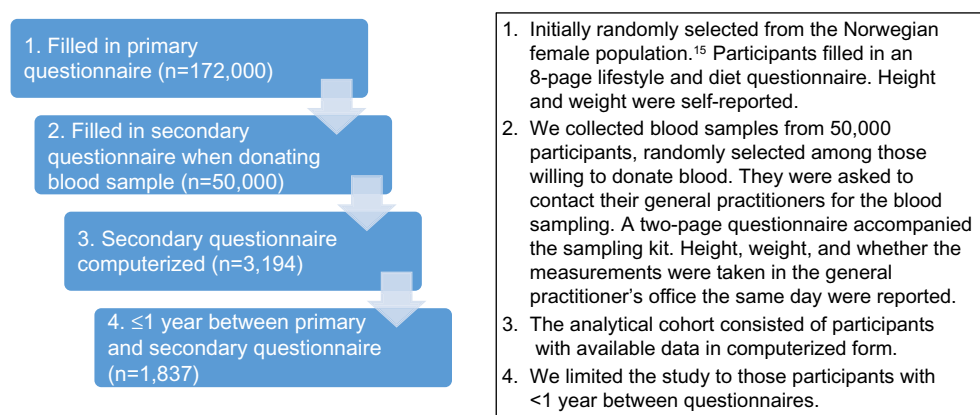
1. Filled in primary questionnaire (n=172,000)

2. Filled in secondary questionnaire when donating blood sample (n=50,000)

3. Secondary questionnaire computerized (n=3,194)

4. ≤1 year between primary and secondary questionnaire (n=1,837)

1. Initially randomly selected from the Norwegian female population.$^{15}$ Participants filled in an 8-page lifestyle and diet questionnaire. Height and weight were self-reported.
2. We collected blood samples from 50,000 participants, randomly selected among those willing to donate blood. They were asked to contact their general practitioners for the blood sampling. A two-page questionnaire accompanied the sampling kit. Height, weight, and whether the measurements were taken in the general practitioner's office the same day were reported.
3. The analytical cohort consisted of participants with available data in computerized form.
4. We limited the study to those participants with <1 year between questionnaires.